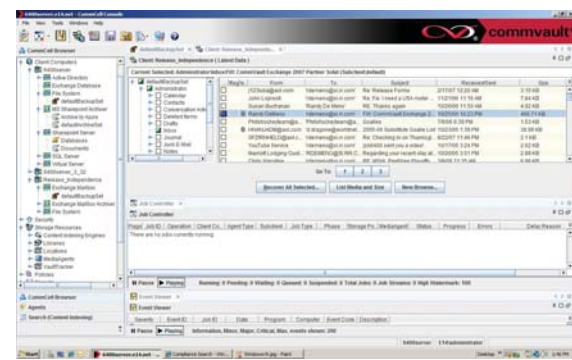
commvault

CommCell Browser

Client Computers

Client: Release_Independence ( Latest Data )

Current Selected: Administrator\Inbox\FW: CommVault Exchange 2007 Partner Solution (Selected/Default)

| Flags | From | To | Subject | Received/Sent | Size |
|---|---|---|---|---|---|
| | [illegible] | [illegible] | Re: Release Forms | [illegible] | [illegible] |
| | John Lopresti | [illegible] | Re: Re: I need a USA Auditor | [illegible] | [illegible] |
| | Susan Buchanan | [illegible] | RE: Thanks again | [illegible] | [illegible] |
| | Randy DeMeno | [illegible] | FW: CommVault Exchange 2... | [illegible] | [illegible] |
| | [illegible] | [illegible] | Quotes | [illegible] | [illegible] |
| | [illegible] | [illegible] | 2005-06 Substitute Guide List | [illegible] | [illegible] |
| | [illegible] | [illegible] | Re: Checking in on Thursday | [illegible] | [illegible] |
| | YouTube Service | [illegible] | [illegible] | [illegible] | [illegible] |
| | Marriott Lodging Guest... | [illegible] | Regarding your recent stay at... | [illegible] | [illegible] |
| | Chris Weather... | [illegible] | RE: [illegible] | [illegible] | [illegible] |

Go To: 1 2 3

Recover All Selected... | List Media and Size | New Browse...

Job Controller

| Priority | Job ID | Operation | Client Co... | Agent Type | Subclient | Job Type | Phase | Storage Po... | MediaAgent | Status | Progress | Errors | Delay Reason |
|---|---|---|---|---|---|---|---|---|---|---|---|---|---|

There are no jobs currently running.

Pause | Playing | Running: 0 Pending: 0 Waiting: 0 Queued: 0 Suspended: 0 Total Jobs: 0 Job Streams: 0 High Watermark: 100

CommCell Browser

Agents

Search (Content Indexing)

Event Viewer

| Severity | Event ID | Job ID | Date | Program | Computer | Event Code | Description |
|---|---|---|---|---|---|---|---|

Pause | Playing | Information, Minor, Critical, Major events shown: 200

Start